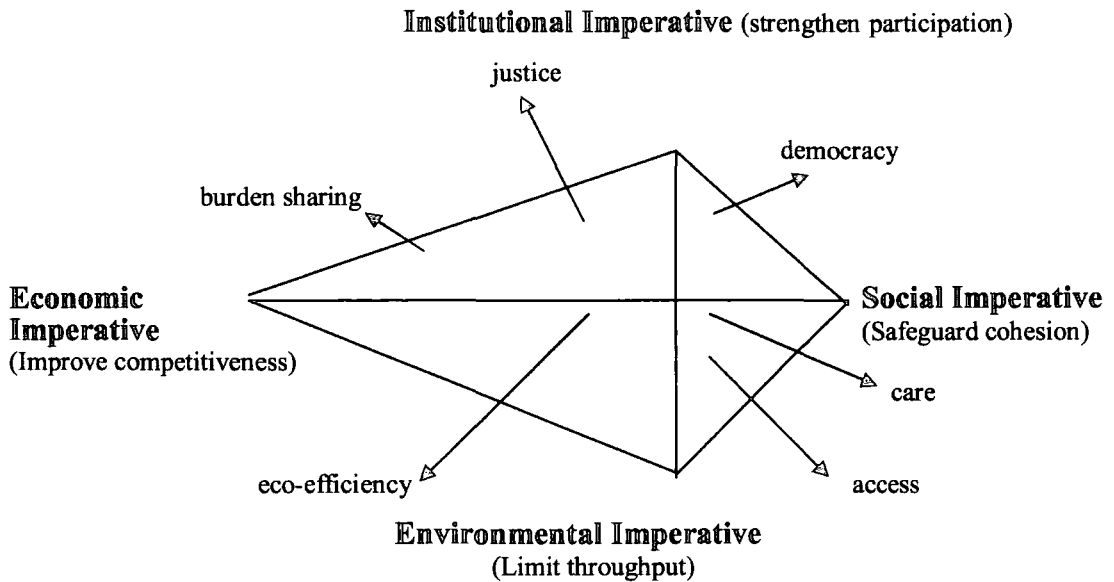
Institutional Imperative (strengthen participation)

justice

democracy

burden sharing

Economic Imperative
(Improve competitiveness)

Social Imperative
(Safeguard cohesion)

care

eco-efficiency

access

Environmental Imperative
(Limit throughput)